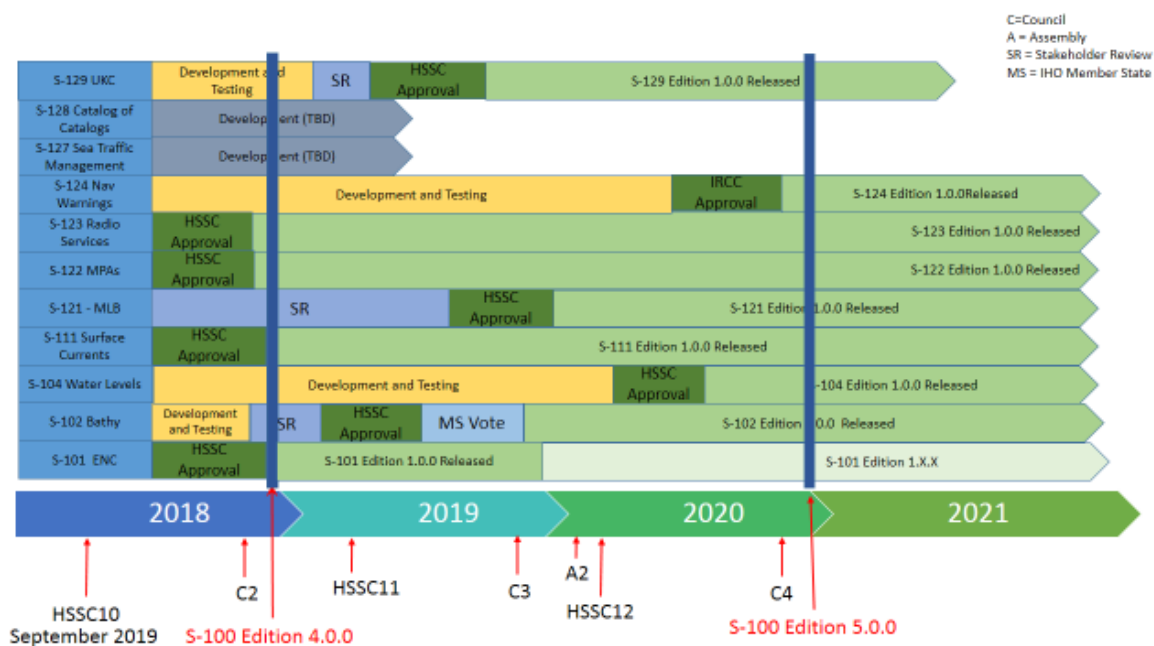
C=Council
A = Assembly
SR = Stakeholder Review
MS = IHO Member State

| | | | | |
|---|---|---|---|---|
| S-129 UKC | Development and Testing | SR | HSSC Approval | S-129 Edition 1.0.0 Released |
| S-128 Catalog of Catalogs | Development (TBD) | | | |
| S-127 Sea Traffic Management | Development (TBD) | | | |
| S-124 Nav Warnings | Development and Testing | IRCC Approval | S-124 Edition 1.0.0Released | |
| S-123 Radio Services | HSSC Approval | S-123 Edition 1.0.0 Released | | |
| S-122 MPAs | HSSC Approval | S-122 Edition 1.0.0 Released | | |
| S-121 - MLB | SR | HSSC Approval | S-121 Edition 1.0.0 Released | |
| S-111 Surface Currents | HSSC Approval | S-111 Edition 1.0.0 Released | | |
| S-104 Water Levels | Development and Testing | HSSC Approval | S-104 Edition 1.0.0 Released | |
| S-102 Bathy | Development and Testing | SR | HSSC Approval | MS Vote | S-102 Edition 1.0.0 Released |
| S-101 ENC | HSSC Approval | S-101 Edition 1.0.0 Released | S-101 Edition 1.X.X | |

2018 2019 2020 2021

HSSC10
September 2019
C2
S-100 Edition 4.0.0
HSSC11
C3
A2
HSSC12
C4
S-100 Edition 5.0.0